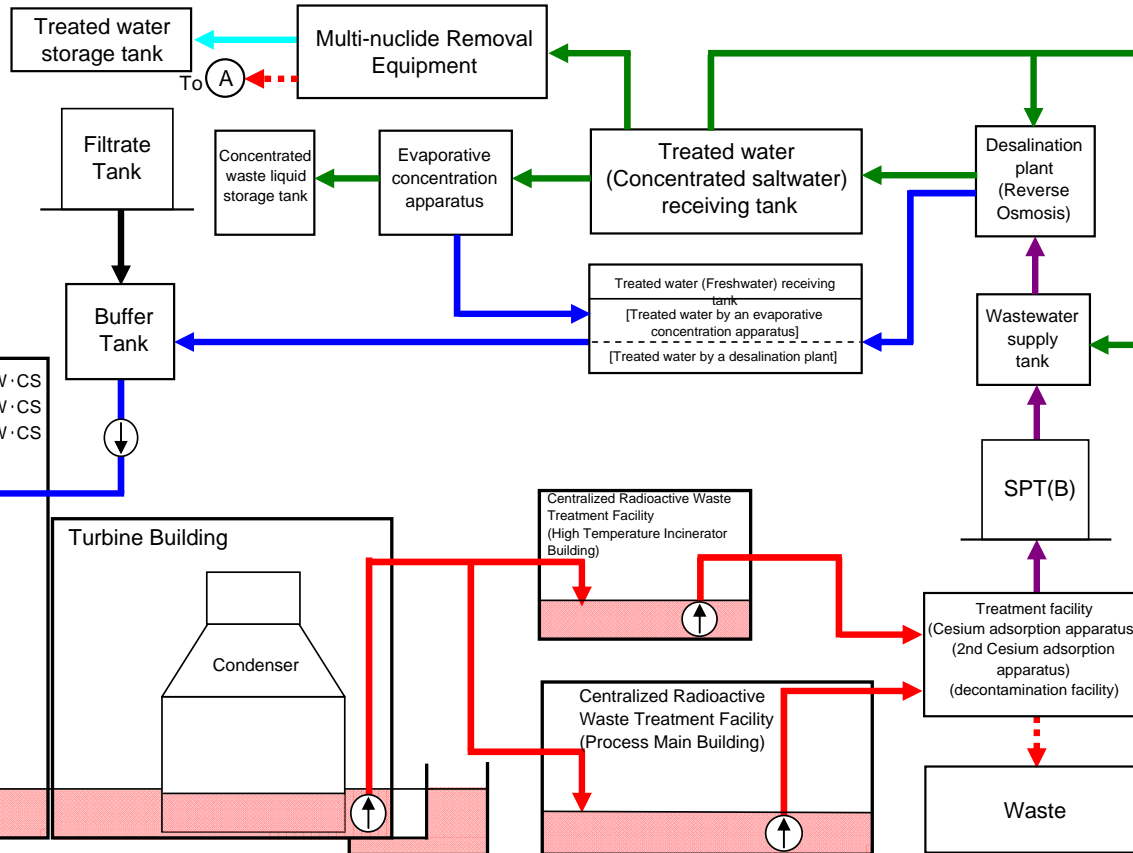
Treated water storage tank

To A

Multi-nuclide Removal Equipment

Filtrate Tank

Concentrated waste liquid storage tank

Evaporative concentration apparatus

Treated water (Concentrated saltwater) receiving tank

Desalination plant (Reverse Osmosis)

Buffer Tank

Treated water (Freshwater) receiving tank

[Treated water by an evaporative concentration apparatus]

[Treated water by a desalination plant]

Wastewater supply tank

W･CS
W･CS
W･CS

SPT(B)

Turbine Building

Centralized Radioactive Waste Treatment Facility (High Temperature Incinerator Building)

Condenser

Treatment facility (Cesium adsorption apparatus) (2nd Cesium adsorption apparatus) (decontamination facility)

Centralized Radioactive Waste Treatment Facility (Process Main Building)

Waste